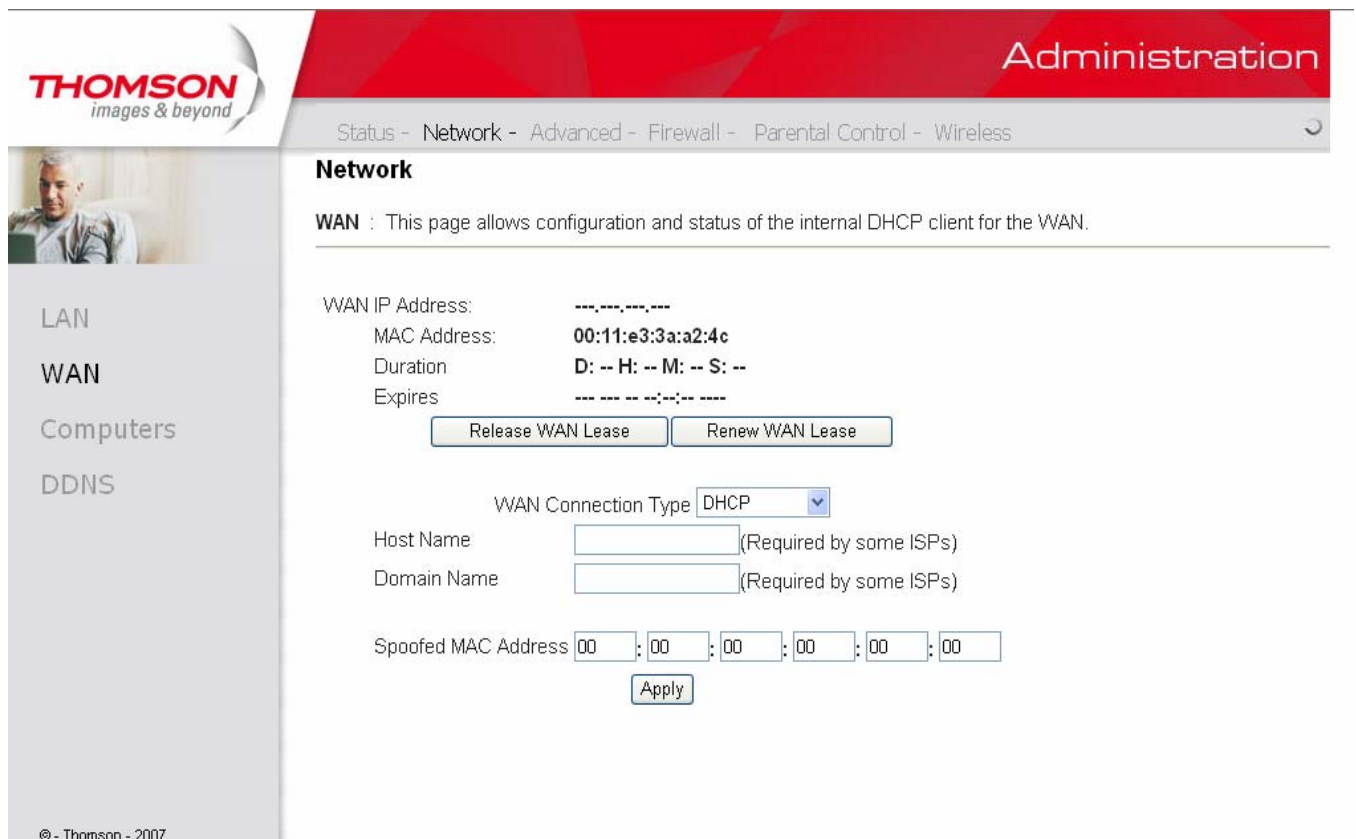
THOMSON
images & beyond

Administration

Status - Network - Advanced - Firewall - Parental Control - Wireless

Network

WAN : This page allows configuration and status of the internal DHCP client for the WAN.

LAN
WAN
Computers
DDNS

WAN IP Address: ---.---.---.---
MAC Address: 00:11:e3:3a:a2:4c
Duration D: -- H: -- M: -- S: --
Expires --- --- -- --:--:-- ----

Release WAN Lease Renew WAN Lease

WAN Connection Type DHCP

Host Name (Required by some ISPs)

Domain Name (Required by some ISPs)

Spoofed MAC Address 00 : 00 : 00 : 00 : 00 : 00

Apply

© - Thomson - 2007